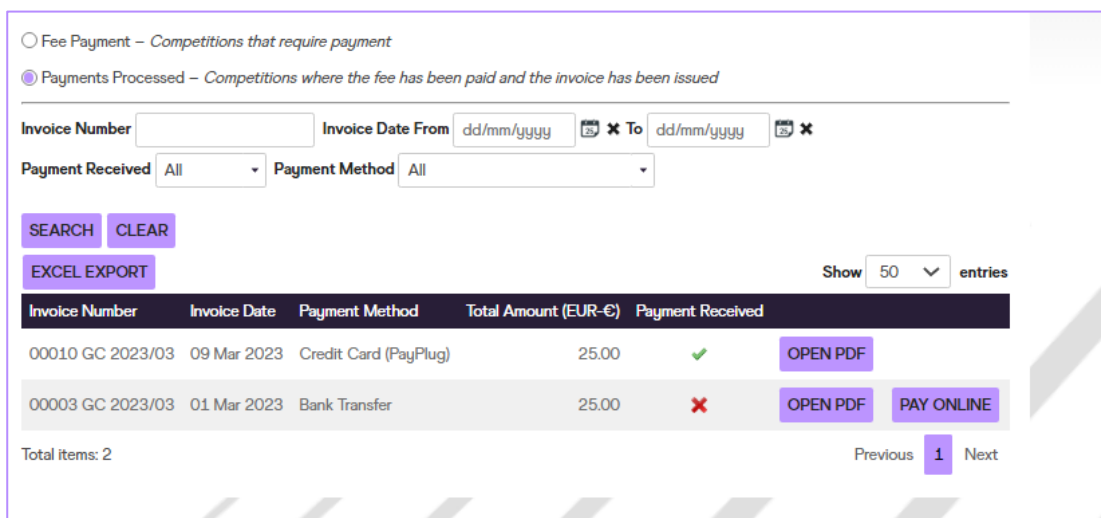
Fee Payment – *Competitions that require payment*

Payments Processed – *Competitions where the fee has been paid and the invoice has been issued*

Invoice Number [ ] Invoice Date From dd/mm/yyyy To dd/mm/yyyy

Payment Received All Payment Method All

SEARCH CLEAR

EXCEL EXPORT

Show 50 entries

| Invoice Number | Invoice Date | Payment Method | Total Amount (EUR-€) | Payment Received | | |
|---|---|---|---|---|---|---|
| 00010 GC 2023/03 | 09 Mar 2023 | Credit Card (PayPlug) | 25.00 | ✔ | OPEN PDF | |
| 00003 GC 2023/03 | 01 Mar 2023 | Bank Transfer | 25.00 | ✖ | OPEN PDF | PAY ONLINE |

Total items: 2

Previous 1 Next